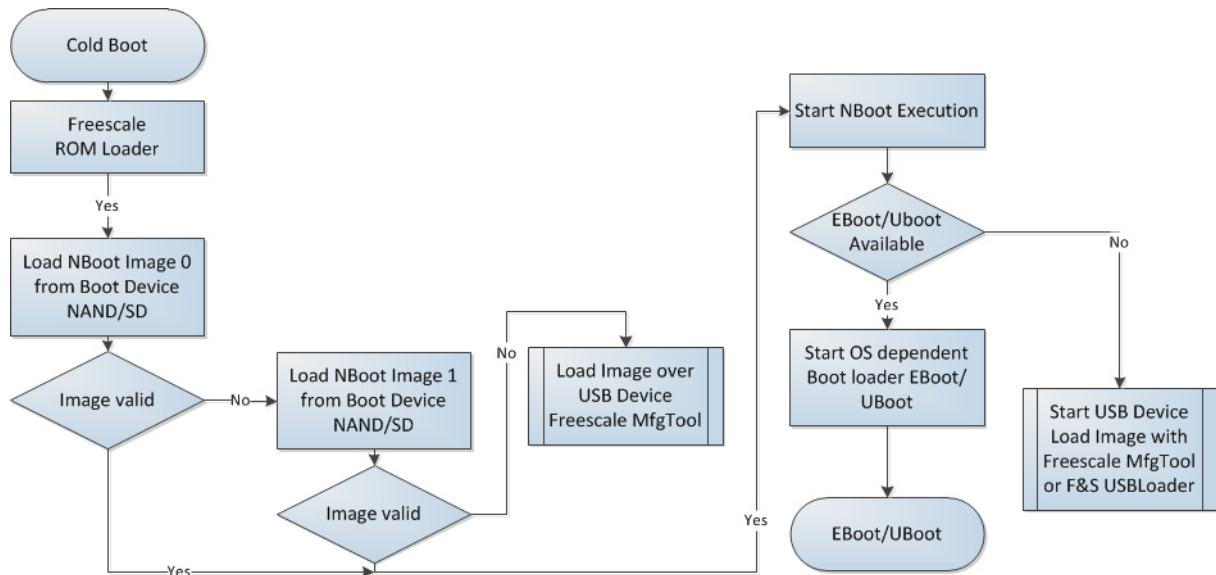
Cold Boot

Freescale ROM Loader

Yes

Load NBoot Image 0 from Boot Device NAND/SD

Image valid

No

Load NBoot Image 1 from Boot Device NAND/SD

Image valid

No

Load Image over USB Device Freescale MfgTool

Yes

Yes

Start NBoot Execution

EBoot/Uboot Available

No

Yes

Start OS dependent Boot loader EBoot/ UBoot

EBoot/UBoot

Start USB Device Load Image with Freescale MfgTool or F&S USBLoader